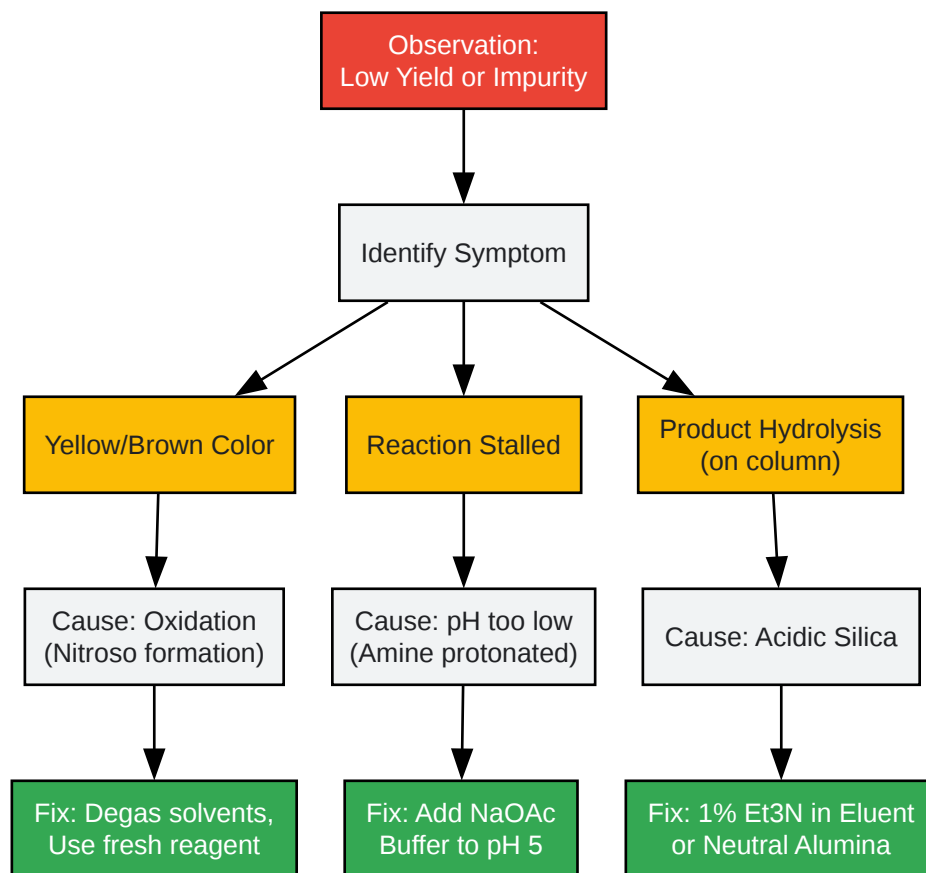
Observation:
Low Yield or Impurity

Identify Symptom

Yellow/Brown Color

Reaction Stalled

Product Hydrolysis
(on column)

Cause: Oxidation
(Nitroso formation)

Cause: pH too low
(Amine protonated)

Cause: Acidic Silica

Fix: Degas solvents,
Use fresh reagent

Fix: Add NaOAc
Buffer to pH 5

Fix: 1% Et3N in Eluent
or Neutral Alumina